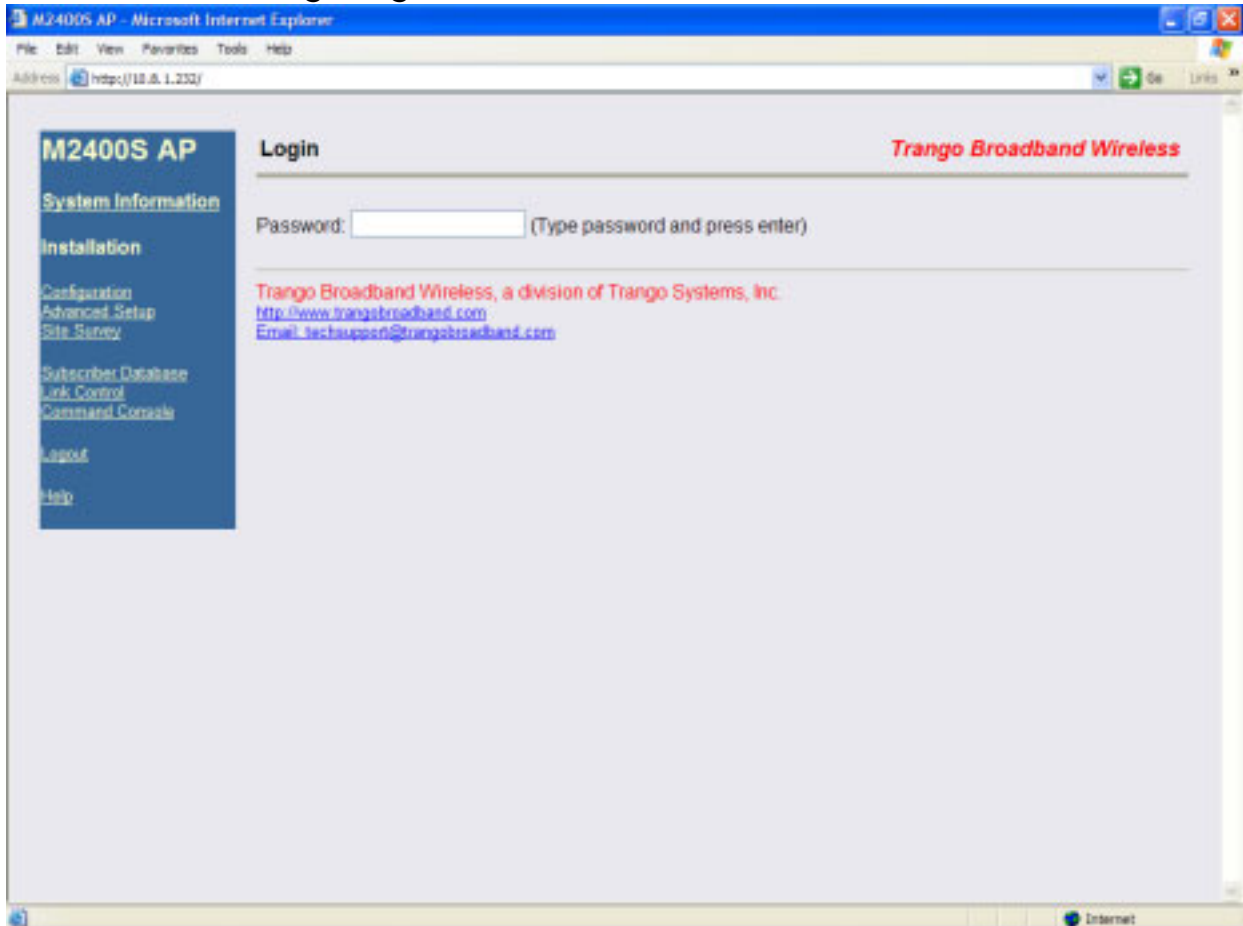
M2400S AP - Microsoft Internet Explorer

File Edit View Favorites Tools Help

Address http://10.8.1.232/

Go Links

M2400S AP

System Information

Installation

Configuration
Advanced Setup
Site Survey

Subscriber Database
Link Control
Command Console

Logout

Help

Login

Trango Broadband Wireless

Password: (Type password and press enter)

Trango Broadband Wireless, a division of Trango Systems, Inc.
http://www.trangobroadband.com
Email: techsupport@trangobroadband.com

Internet